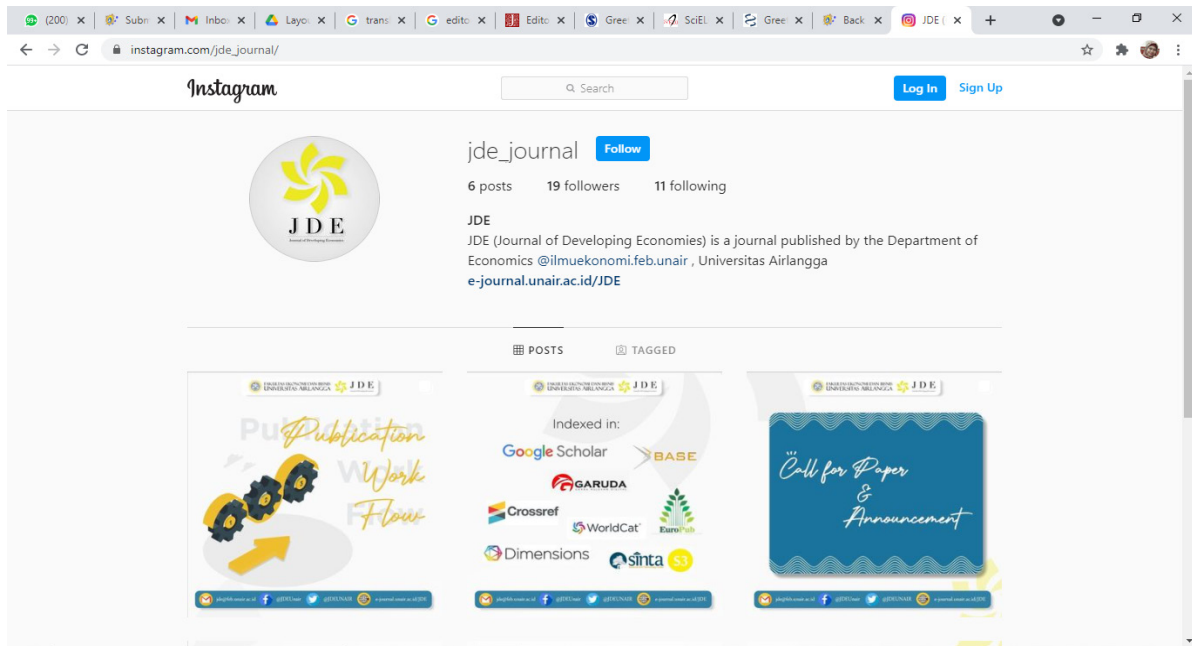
(200) ✕ Subm ✕ Inbox ✕ Layou ✕ trans ✕ edito ✕ Edito ✕ Greel ✕ SciEL ✕ Greel ✕ Back ✕ JDE ( ✕ +

instagram.com/jde_journal/

Instagram

Search

Log In Sign Up

JDE
Journal of Developing Economies

jde_journal Follow

6 posts 19 followers 11 following

JDE
JDE (Journal of Developing Economies) is a journal published by the Department of Economics @ilmuekonomi.feb.unair , Universitas Airlangga
e-journal.unair.ac.id/JDE

POSTS TAGGED

UNIVERSITAS AIRLANGGA JDE

Publication Work Flow

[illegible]

UNIVERSITAS AIRLANGGA JDE

Indexed in:

Google Scholar
BASE
GARUDA
Crossref
WorldCat
EuroPub
Dimensions
sinta S3

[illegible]

UNIVERSITAS AIRLANGGA JDE

Call for Paper & Announcement

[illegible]